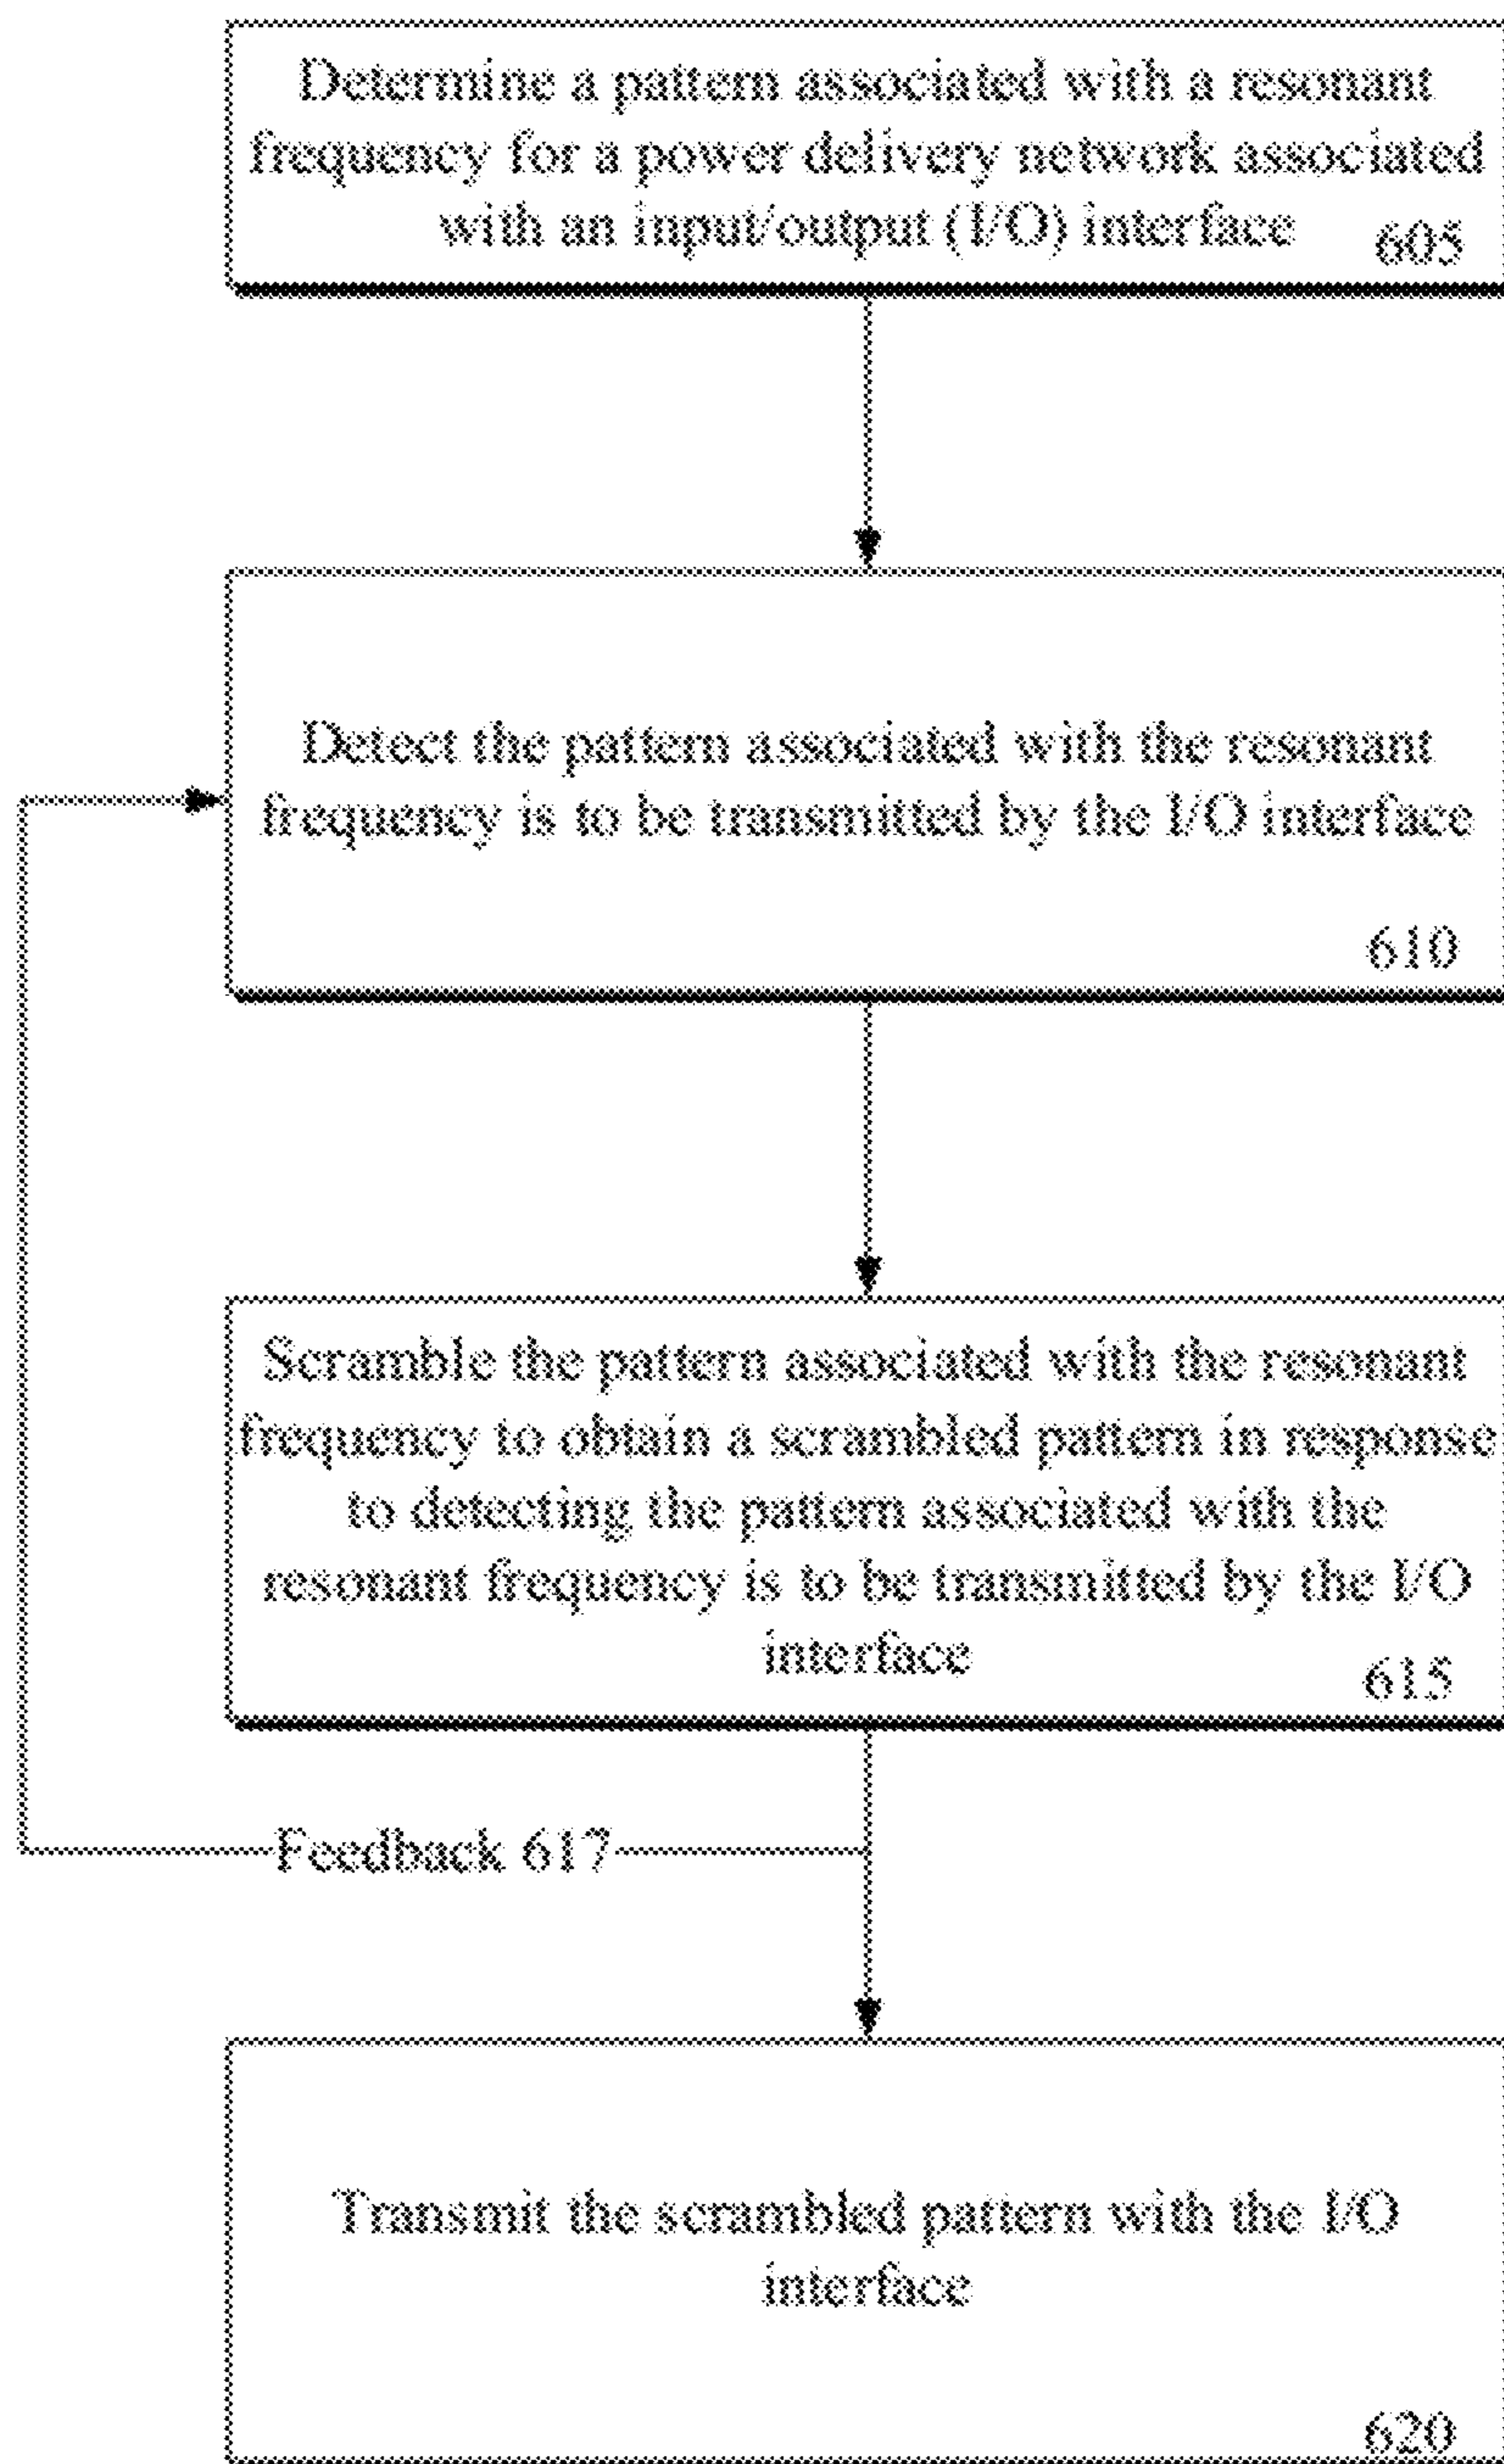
Determine a pattern associated with a resonant frequency for a power delivery network associated with an input/output (I/O) interface 605

Detect the pattern associated with the resonant frequency is to be transmitted by the I/O interface

610

Scramble the pattern associated with the resonant frequency to obtain a scrambled pattern in response to detecting the pattern associated with the resonant frequency is to be transmitted by the I/O interface

615

Feedback 617

Transmit the scrambled pattern with the I/O interface

620